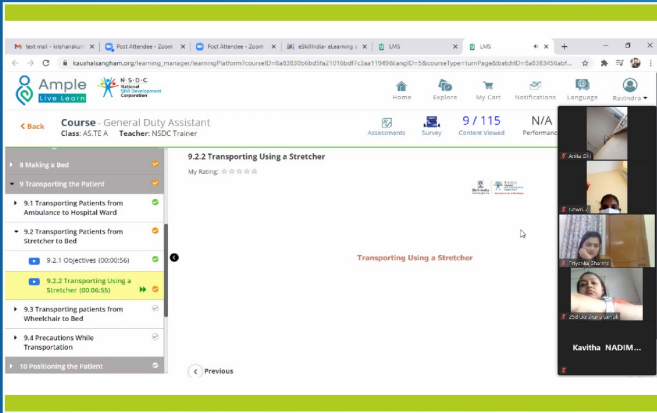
M text mail - krishnakum | Post Attendee - Zoom | Post Attendee - Zoom | eSkillIndia- eLearning | LMS | LMS

kaushalsangham.org/learning_manager/learningPlatform?courseID=0a03830b6bd5fa21016bdf7c3ae119496&langID=5&courseType=turnPage&batchID=0a8383456abf...

Ample Live Learn

N·S·D·C National Skill Development Corporation

Home | Explore | My Cart | Notifications | Language | Ravindra

< Back

Course - General Duty Assistant
Class: AS.TE A Teacher: NSDC Trainer

Assessments | Survey | 9 / 115 Content Viewed | N/A Performance

8 Making a Bed

9 Transporting the Patient

9.1 Transporting Patients from Ambulance to Hospital Ward

9.2 Transporting Patients from Stretcher to Bed

9.2.1 Objectives (00:00:56)

9.2.2 Transporting Using a Stretcher (00:06:55)

9.3 Transporting Patients from Wheelchair to Bed

9.4 Precautions While Transportation

10 Positioning the Patient

9.2.2 Transporting Using a Stretcher

My Rating:

Transporting Using a Stretcher

< Previous

Anitha Gill

Kaveri...

Priyanka Sharma

Shabana Jhanjharwali

Kavitha NADIM...